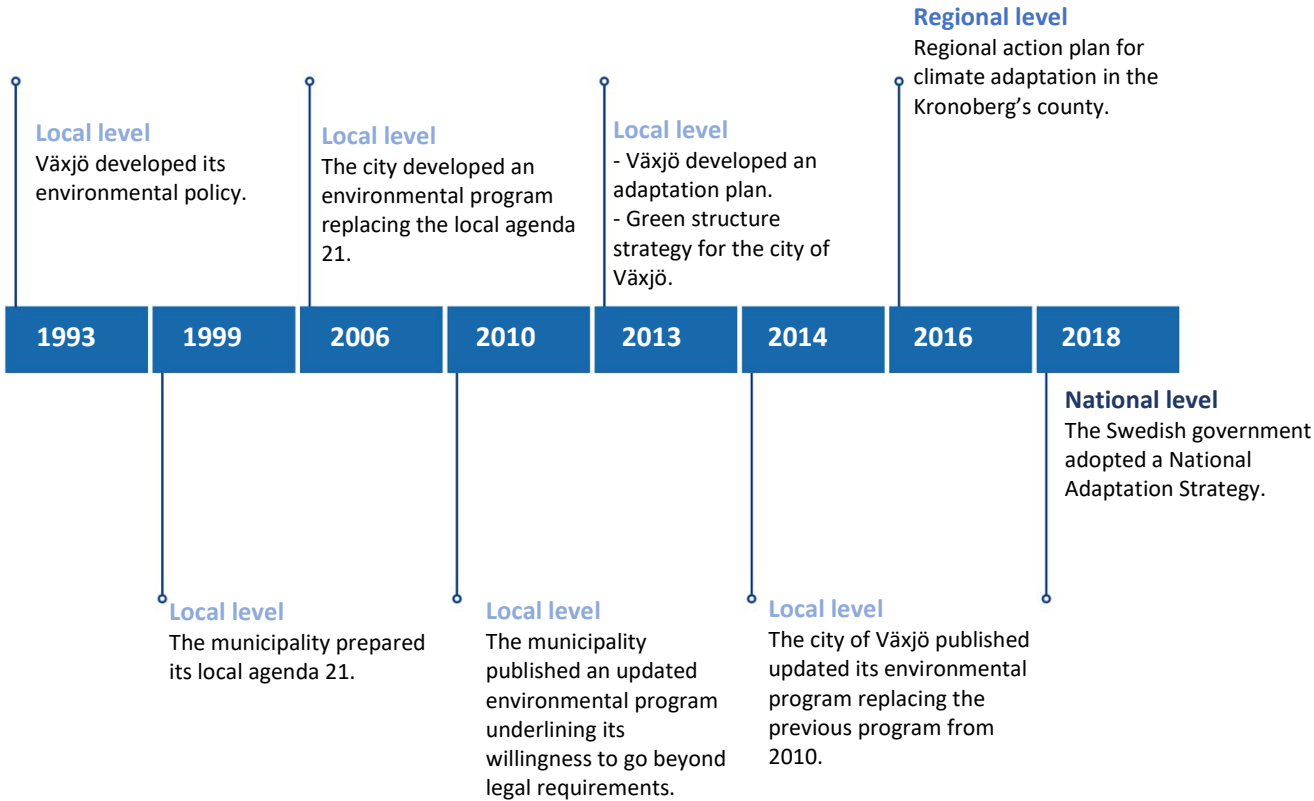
Regional level
Regional action plan for climate adaptation in the Kronoberg's county.

Local level
Växjö developed its environmental policy.

Local level
The city developed an environmental program replacing the local agenda 21.

Local level
- Växjö developed an adaptation plan.
- Green structure strategy for the city of Växjö.

1993
1999
2006
2010
2013
2014
2016
2018

National level
The Swedish government adopted a National Adaptation Strategy.

Local level
The municipality prepared its local agenda 21.

Local level
The municipality published an updated environmental program underlining its willingness to go beyond legal requirements.

Local level
The city of Växjö published updated its environmental program replacing the previous program from 2010.